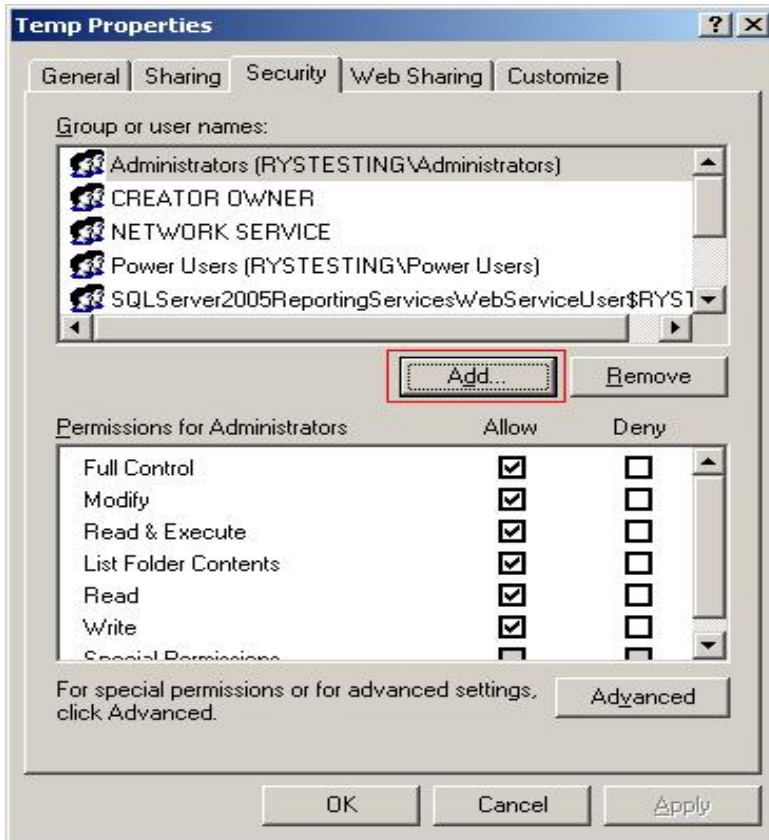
Temp Properties

? X

General | Sharing | Security | Web Sharing | Customize

Group or user names:

Administrators (RYSTESTING\Administrators)
CREATOR OWNER
NETWORK SERVICE
Power Users (RYSTESTING\Power Users)
SQLServer2005ReportingServicesWebServiceUser$RYST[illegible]

Add... | Remove

| Permissions for Administrators | Allow | Deny |
|---|---|---|
| Full Control | ☑ | ☐ |
| Modify | ☑ | ☐ |
| Read & Execute | ☑ | ☐ |
| List Folder Contents | ☑ | ☐ |
| Read | ☑ | ☐ |
| Write | ☑ | ☐ |
| Special Permissions | | |

For special permissions or for advanced settings, click Advanced.

Advanced

OK | Cancel | Apply